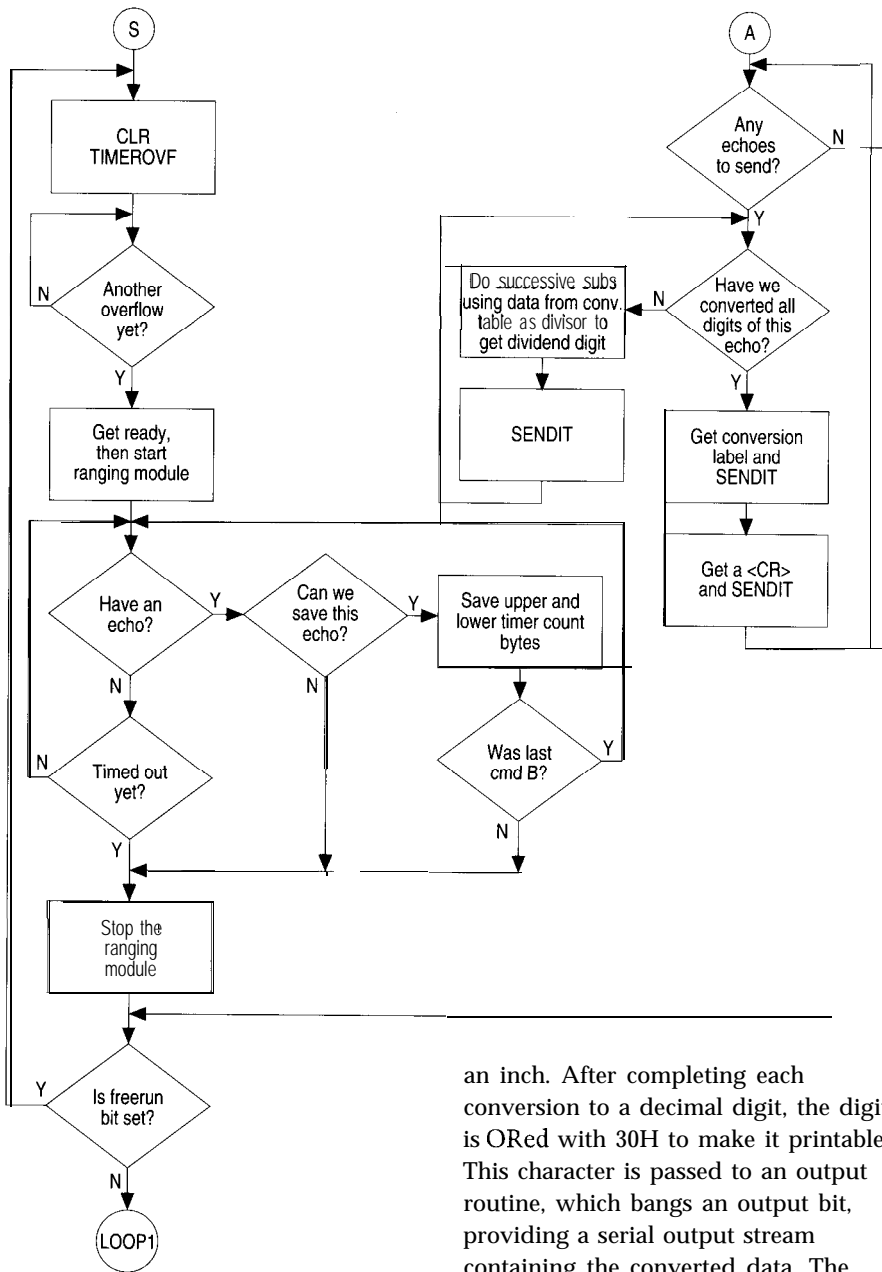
S

CLR TIMEROVF

Another overflow yet?

N

Y

Get ready, then start ranging module

Have an echo?

Y

Can we save this echo?

Y

Save upper and lower timer count bytes

N

N

N

Timed out yet?

Was last cmd B?

Y

Y

N

Stop the ranging module

Y

Is freerun bit set?

N

LOOP1

A

Any echoes to send?

N

Y

Do successive subs using data from conv. table as divisor to get dividend digit

N

Have we converted all digits of this echo?

SENDIT

Y

Get conversion label and SENDIT

Get a <CR> and SENDIT

an inch. After completing each conversion to a decimal digit, the digi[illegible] is ORed with 30H to make it printable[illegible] This character is passed to an output routine, which bangs an output bit, providing a serial output stream containing the converted data. The